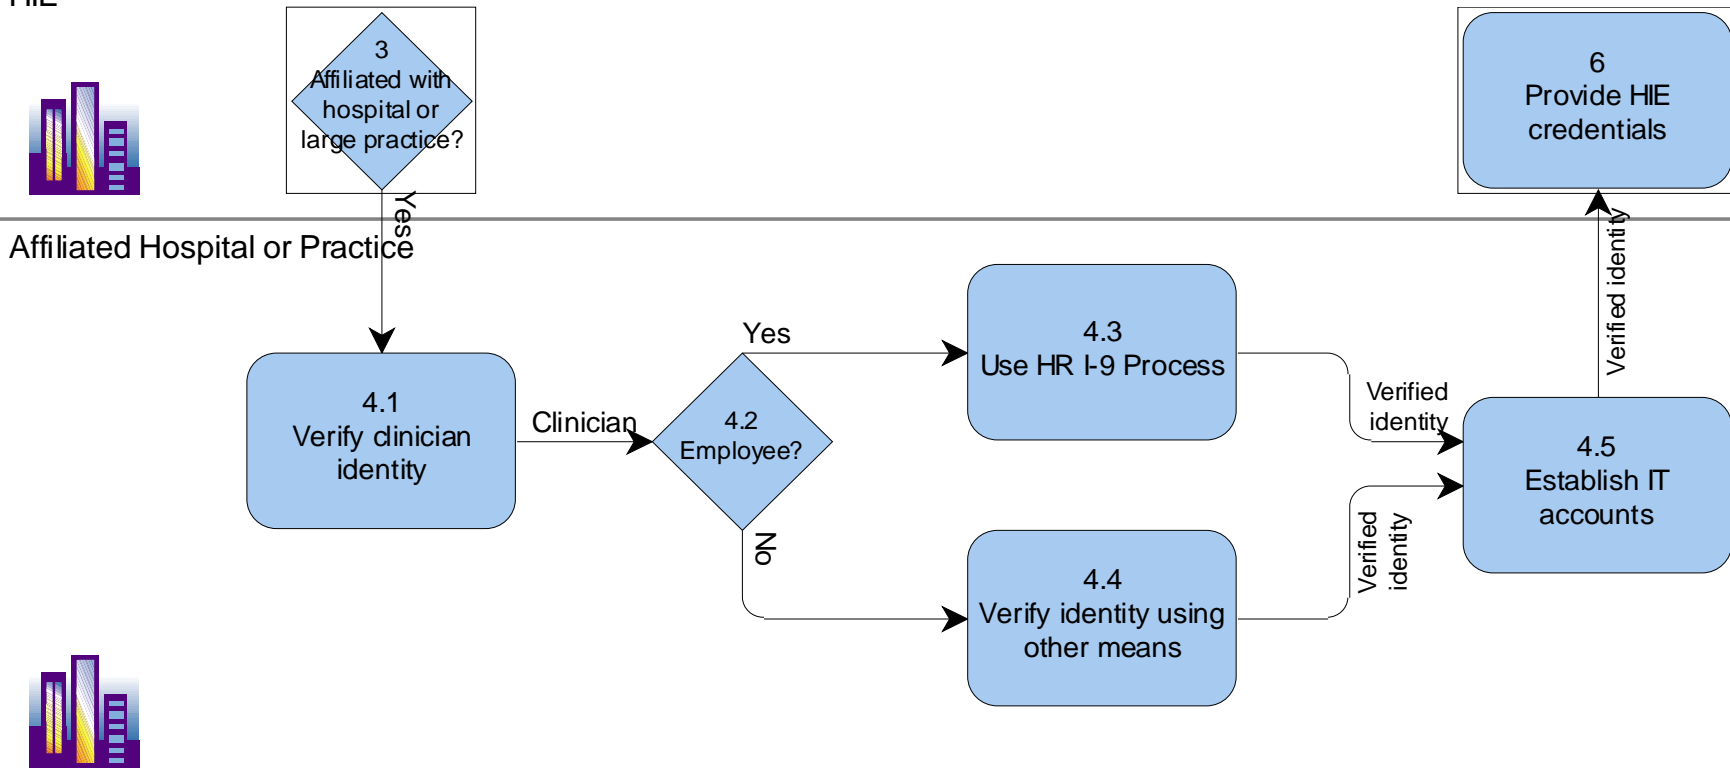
HIE

3
Affiliated with hospital or large practice?

Yes

6
Provide HIE credentials

Affiliated Hospital or Practice

Verified identity

Yes

4.3
Use HR I-9 Process

Verified identity

4.1
Verify clinician identity

Clinician

4.2
Employee?

4.5
Establish IT accounts

No

Verified identity

4.4
Verify identity using other means